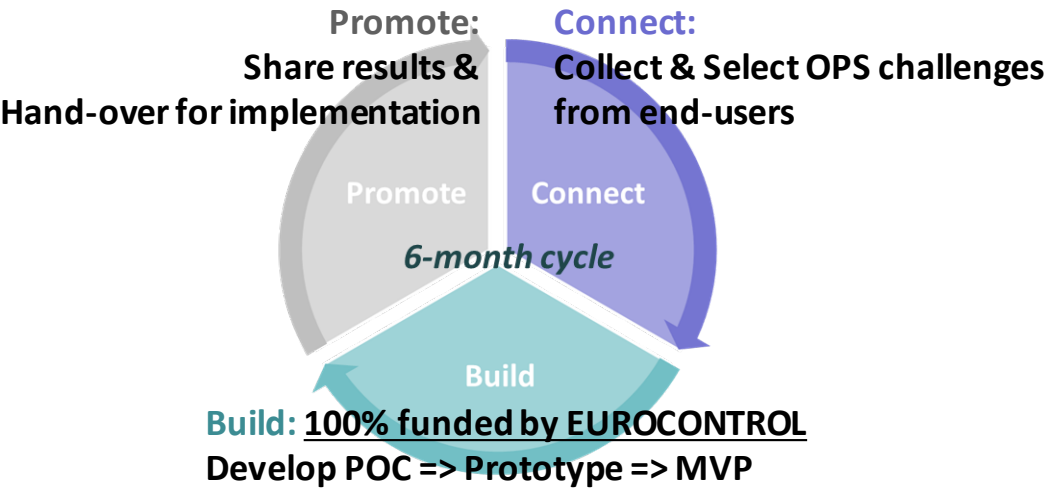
Promote:
Share results &
Hand-over for implementation

Connect:
Collect & Select OPS challenges from end-users

Promote

Connect

6-month cycle

Build

Build: 100% funded by EUROCONTROL
Develop POC => Prototype => MVP